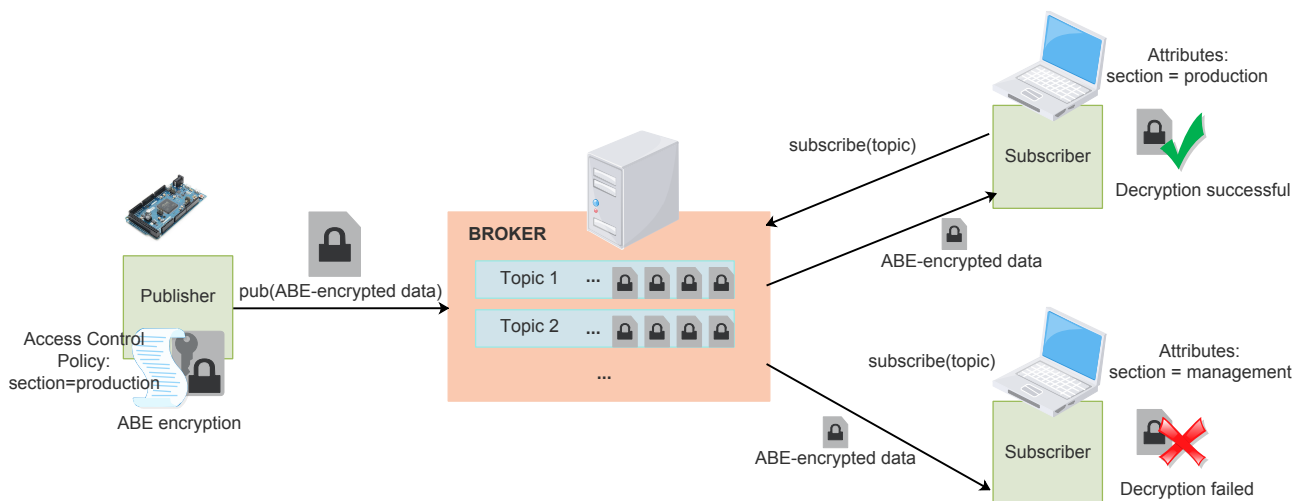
Attributes:
section = production

subscribe(topic)

Subscriber

Decryption successful

BROKER

ABE-encrypted data

Publisher

pub(ABE-encrypted data)

Topic 1 ...

Topic 2 ...

...

Access Control Policy: section=production

ABE encryption

subscribe(topic)

Attributes:
section = management

Subscriber

ABE-encrypted data

Decryption failed